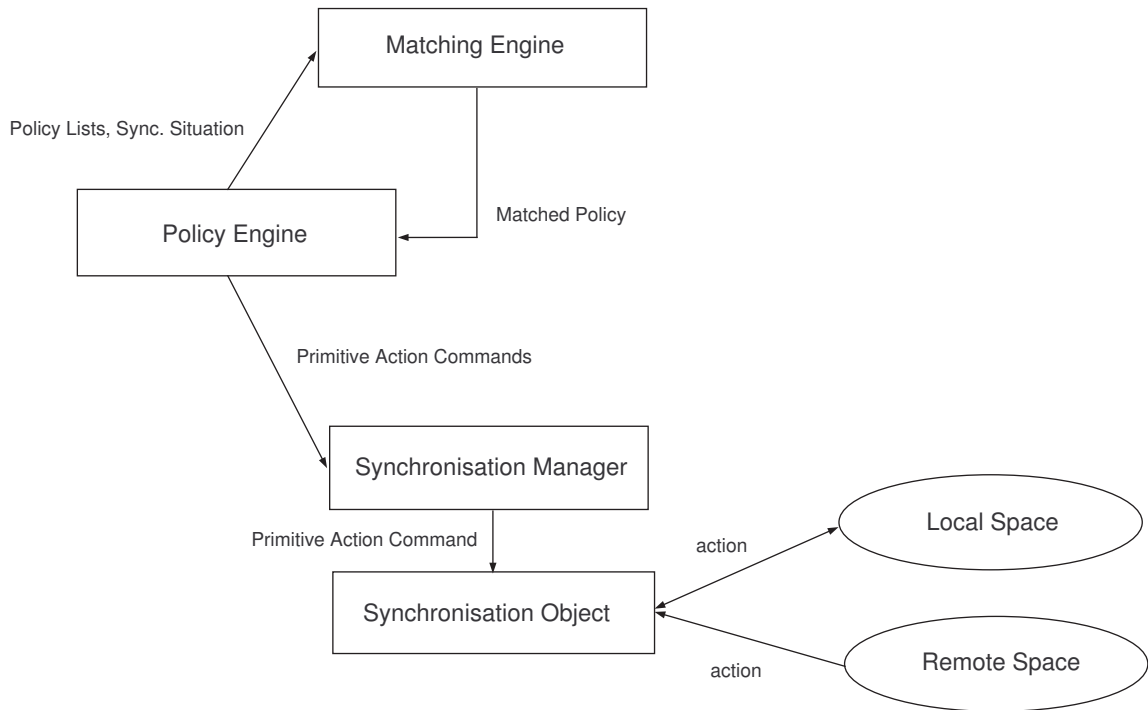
Matching Engine

Policy Lists, Sync. Situation

Matched Policy

Policy Engine

Primitive Action Commands

Synchronisation Manager

Primitive Action Command

action

Local Space

Synchronisation Object

action

Remote Space